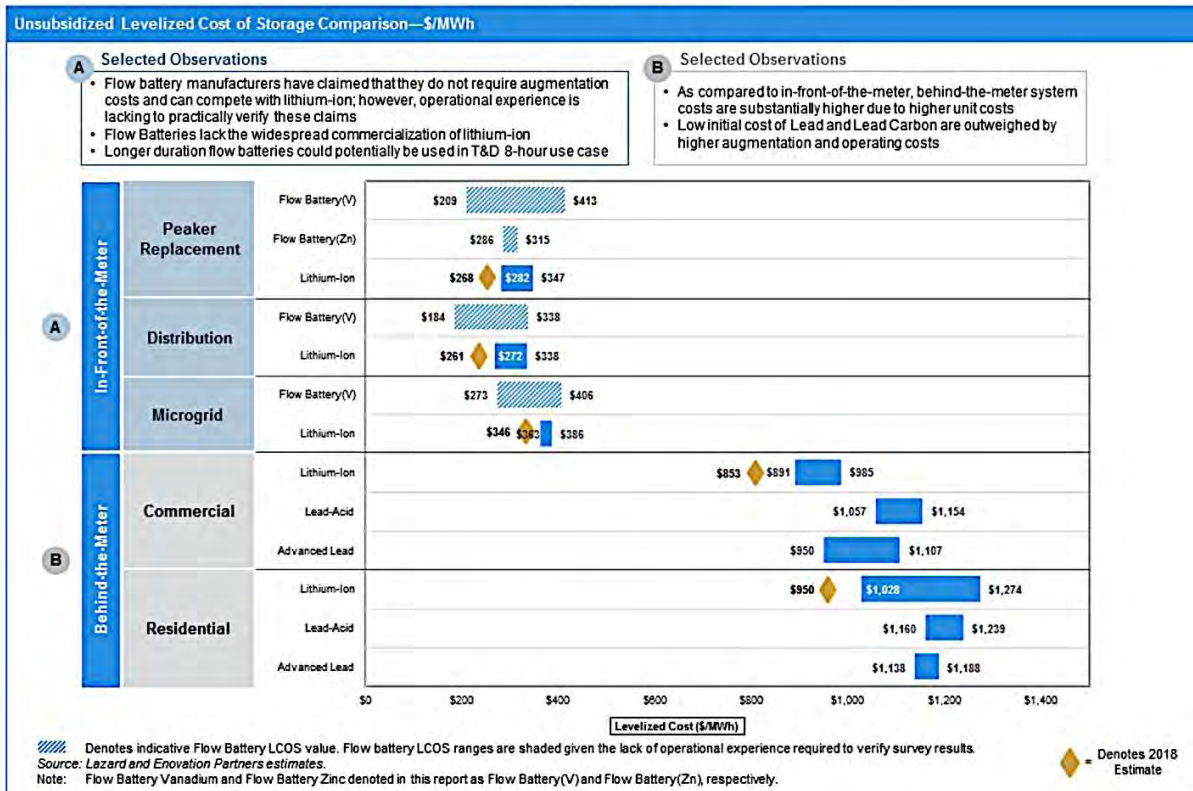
Unsubsidized Levelized Cost of Storage Comparison—\$/MWh

A Selected Observations

- Flow battery manufacturers have claimed that they do not require augmentation costs and can compete with lithium-ion; however, operational experience is lacking to practically verify these claims
- Flow Batteries lack the widespread commercialization of lithium-ion
- Longer duration flow batteries could potentially be used in T&D 8-hour use case

B Selected Observations

- As compared to in-front-of-the-meter, behind-the-meter system costs are substantially higher due to higher unit costs
- Low initial cost of Lead and Lead Carbon are outweighed by higher augmentation and operating costs

A In-Front-of-the-Meter

Peaker Replacement
Flow Battery(V) \$209 \$413
Flow Battery(Zn) \$286 \$315
Lithium-Ion \$268 \$282 \$347

Distribution
Flow Battery(V) \$184 \$338
Lithium-Ion \$261 \$272 \$338

Microgrid
Flow Battery(V) \$273 \$406
Lithium-Ion \$346 \$363 \$386

B Behind-the-Meter

Commercial
Lithium-Ion \$853 \$891 \$985
Lead-Acid \$1,057 \$1,154
Advanced Lead \$950 \$1,107

Residential
Lithium-Ion \$950 \$1,028 \$1,274
Lead-Acid \$1,160 \$1,239
Advanced Lead \$1,138 \$1,188

\$0 \$200 \$400 \$600 \$800 \$1,000 \$1,200 \$1,400

Levelized Cost (\$/MWh)

Denotes indicative Flow Battery LCOS value. Flow battery LCOS ranges are shaded given the lack of operational experience required to verify survey results.
Source: Lazard and Enovation Partners estimates.
Note: Flow Battery Vanadium and Flow Battery Zinc denoted in this report as Flow Battery(V) and Flow Battery(Zn), respectively.

= Denotes 2018 Estimate